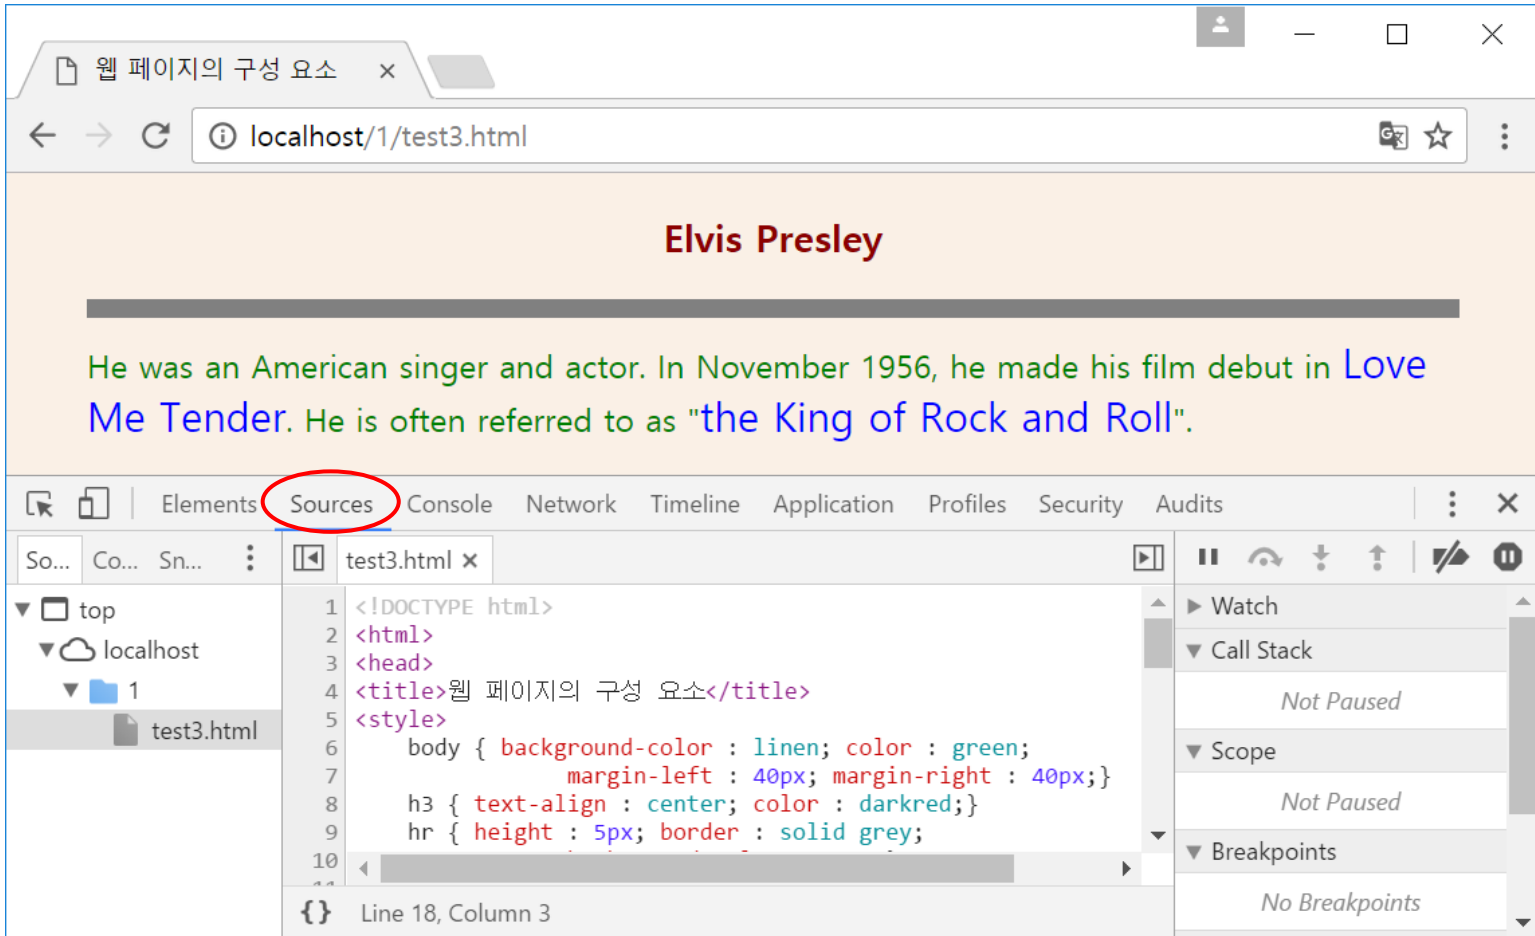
웹 페이지의 구성 요소 ×

localhost/1/test3.html

Elvis Presley

He was an American singer and actor. In November 1956, he made his film debut in Love Me Tender. He is often referred to as "the King of Rock and Roll".

Elements Sources Console Network Timeline Application Profiles Security Audits

So... Co... Sn...

top
localhost
1
test3.html

test3.html ×

1 <!DOCTYPE html>
2 <html>
3 <head>
4 <title>웹 페이지의 구성 요소</title>
5 <style>
6 body { background-color : linen; color : green;
7 margin-left : 40px; margin-right : 40px;}
8 h3 { text-align : center; color : darkred;}
9 hr { height : 5px; border : solid grey;
10

{} Line 18, Column 3

Watch
Call Stack
Not Paused
Scope
Not Paused
Breakpoints
No Breakpoints